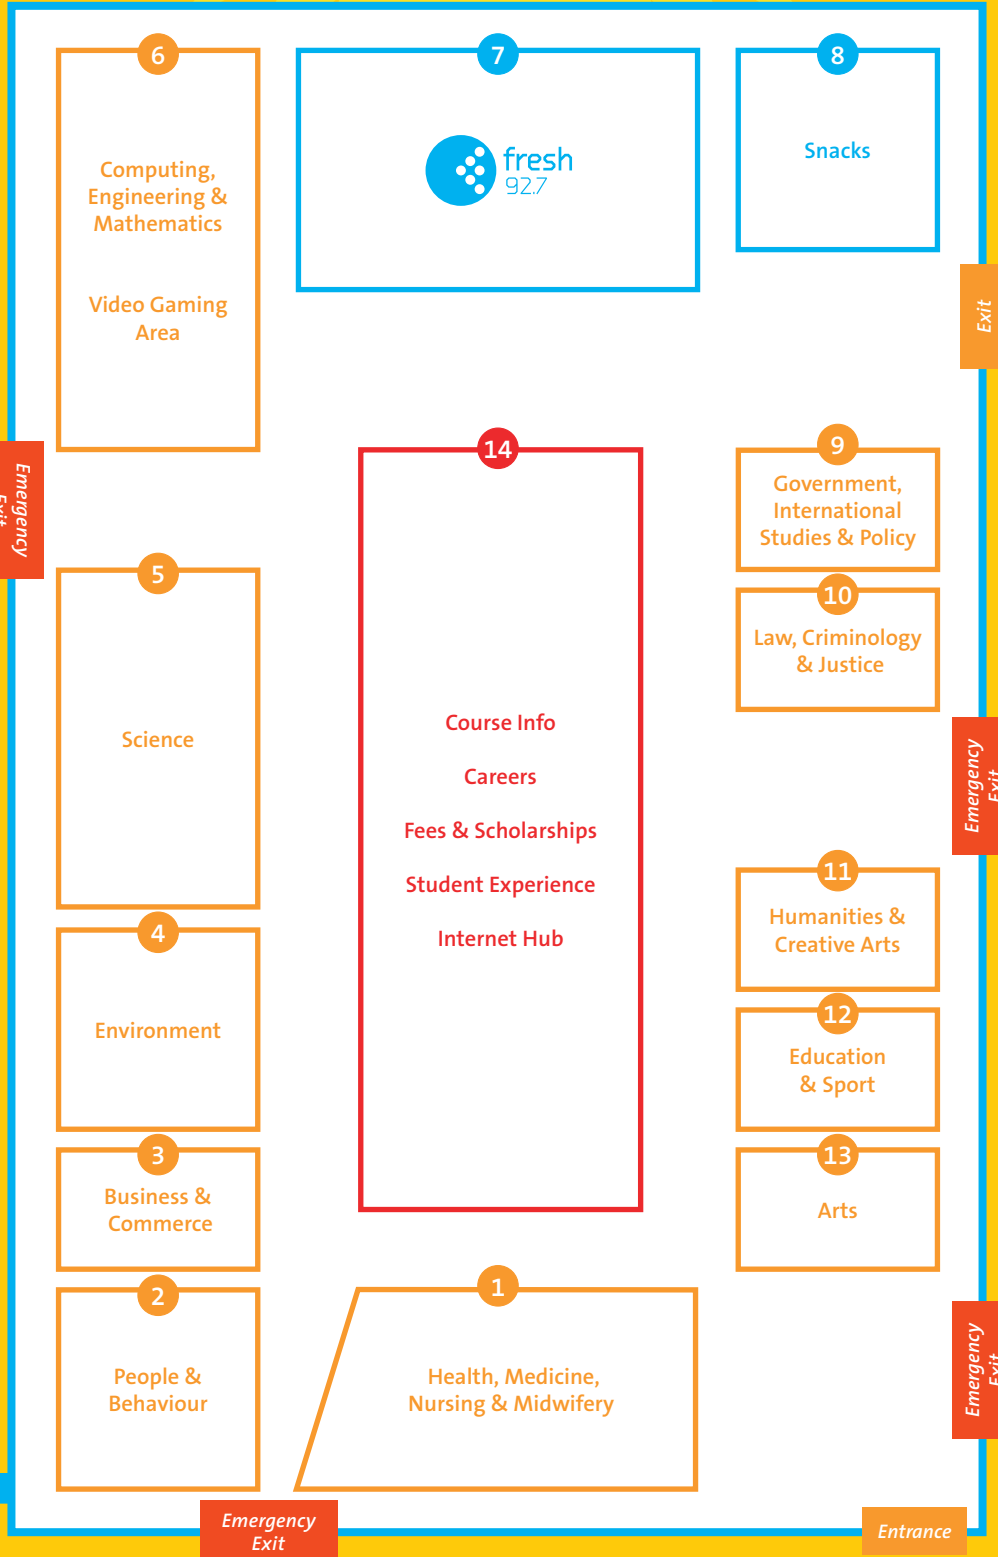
6
Computing, Engineering & Mathematics

Video Gaming Area

7
fresh 92.7

8
Snacks

Exit

Emergency Exit

14
Course Info
Careers
Fees & Scholarships
Student Experience
Internet Hub

9
Government, International Studies & Policy

10
Law, Criminology & Justice

5
Science

Emergency Exit

11
Humanities & Creative Arts

4
Environment

12
Education & Sport

3
Business & Commerce

13
Arts

2
People & Behaviour

1
Health, Medicine, Nursing & Midwifery

Emergency Exit

Emergency Exit

Entrance